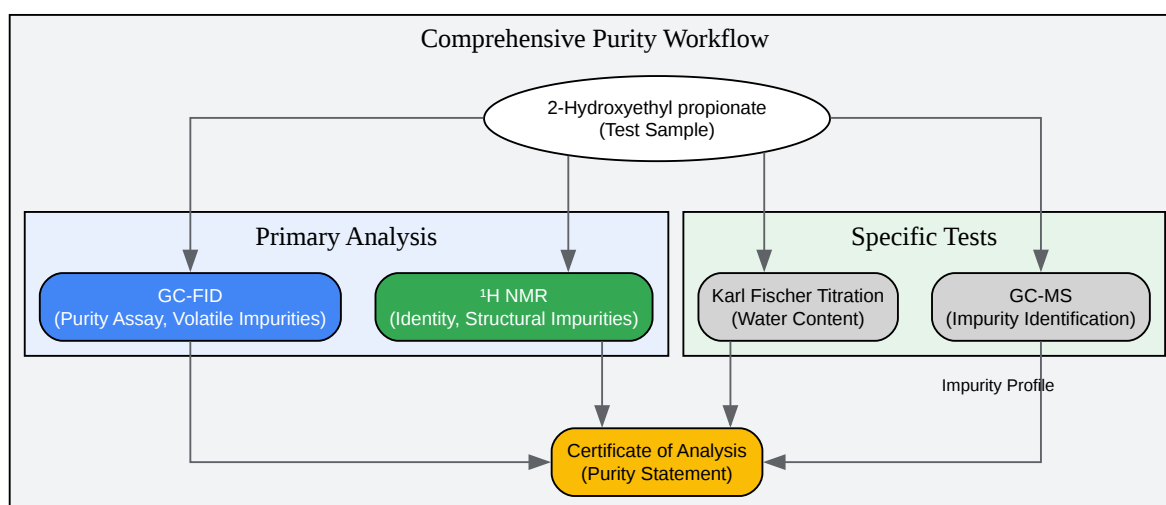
Comprehensive Purity Workflow

2-Hydroxyethyl propionate
(Test Sample)

Primary Analysis

GC-FID
(Purity Assay, Volatile Impurities)

$^1$H NMR
(Identity, Structural Impurities)

Specific Tests

Karl Fischer Titration
(Water Content)

GC-MS
(Impurity Identification)

Impurity Profile

Certificate of Analysis
(Purity Statement)